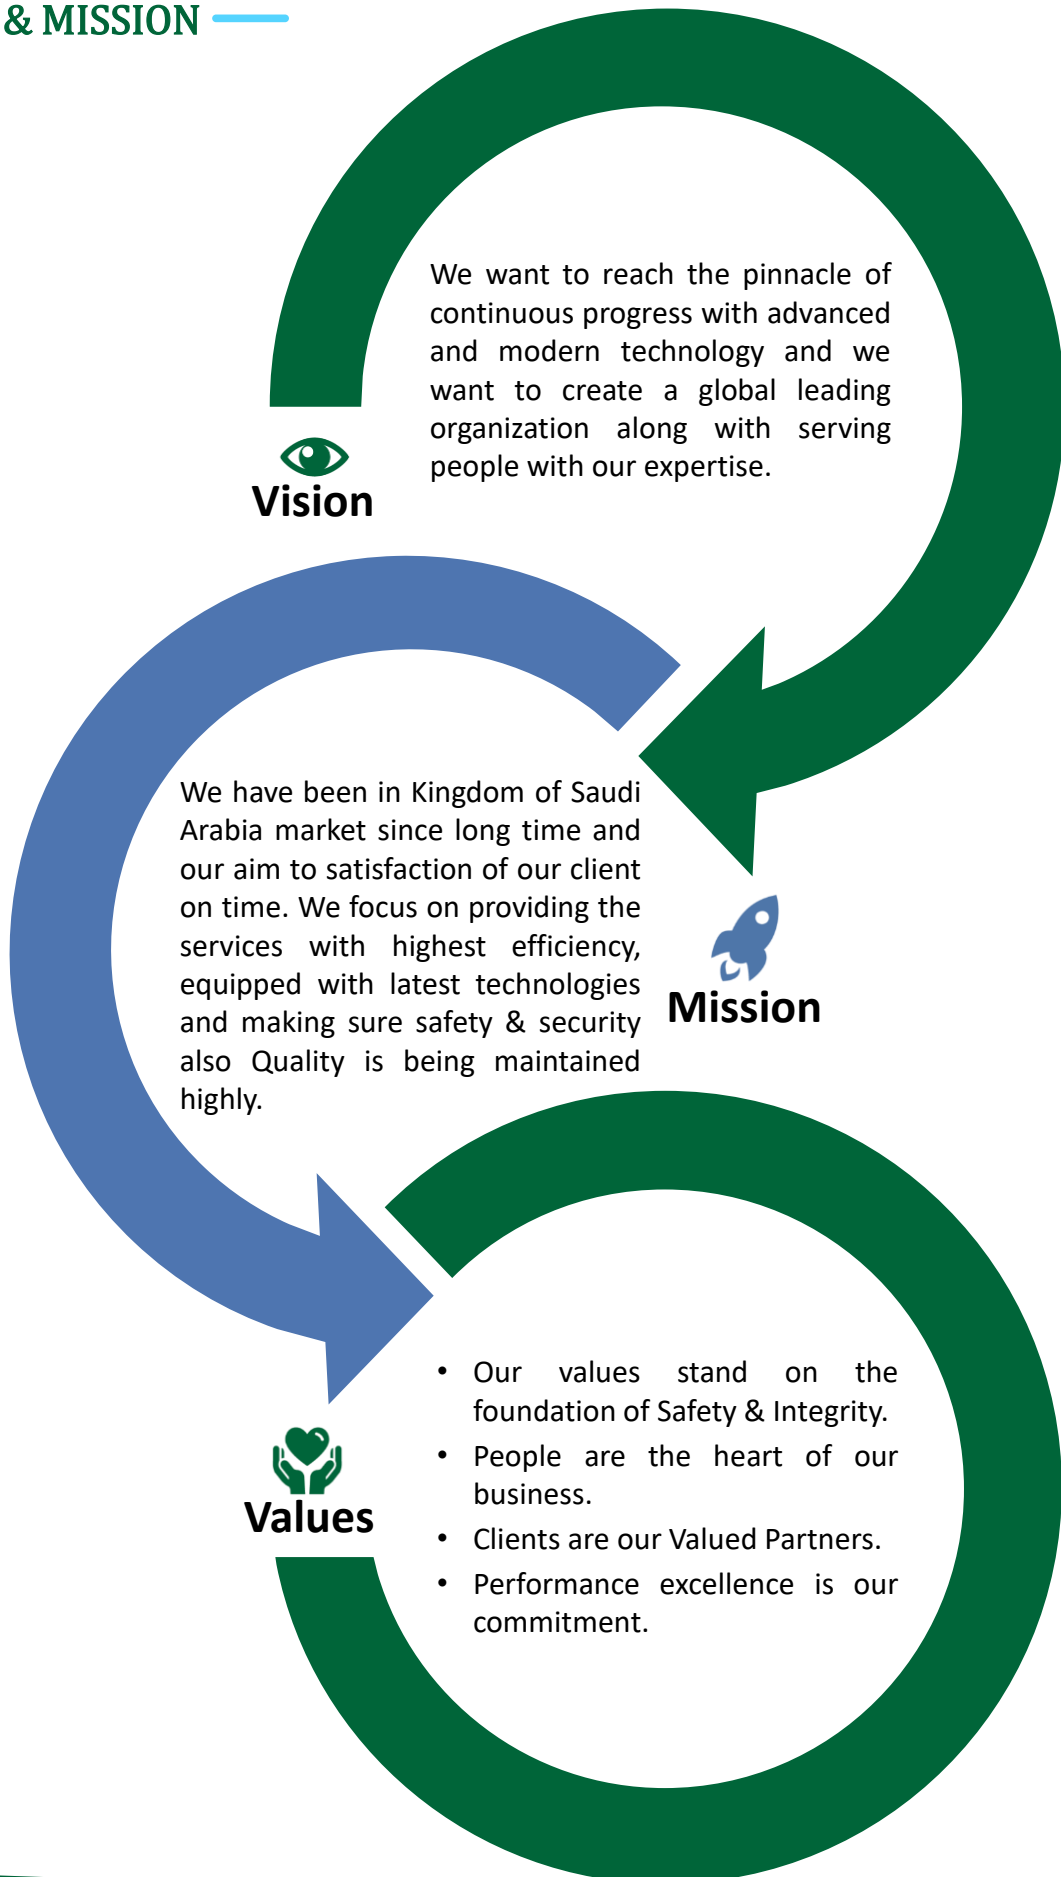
& MISSION

We want to reach the pinnacle of continuous progress with advanced and modern technology and we want to create a global leading organization along with serving people with our expertise.

Vision

We have been in Kingdom of Saudi Arabia market since long time and our aim to satisfaction of our client on time. We focus on providing the services with highest efficiency, equipped with latest technologies and making sure safety & security also Quality is being maintained highly.

Mission

- Our values stand on the foundation of Safety & Integrity.
- People are the heart of our business.
- Clients are our Valued Partners.
- Performance excellence is our commitment.

Values